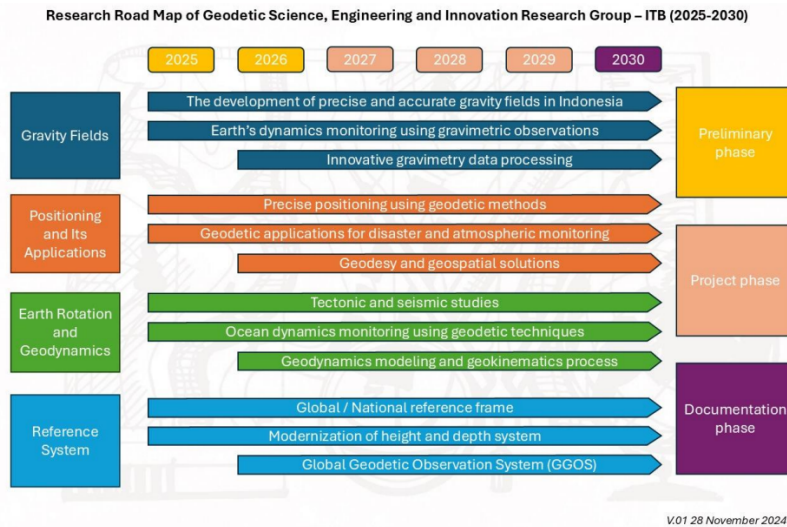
Research Road Map of Geodetic Science, Engineering and Innovation Research Group – ITB (2025-2030)

2025
2026
2027
2028
2029
2030

Gravity Fields

The development of precise and accurate gravity fields in Indonesia

Earth's dynamics monitoring using gravimetric observations

Innovative gravimetry data processing

Preliminary phase

Positioning and Its Applications

Precise positioning using geodetic methods

Geodetic applications for disaster and atmospheric monitoring

Geodesy and geospatial solutions

Project phase

Earth Rotation and Geodynamics

Tectonic and seismic studies

Ocean dynamics monitoring using geodetic techniques

Geodynamics modeling and geokinematics process

Reference System

Global / National reference frame

Modernization of height and depth system

Global Geodetic Observation System (GGOS)

Documentation phase

V.01 28 November 2024